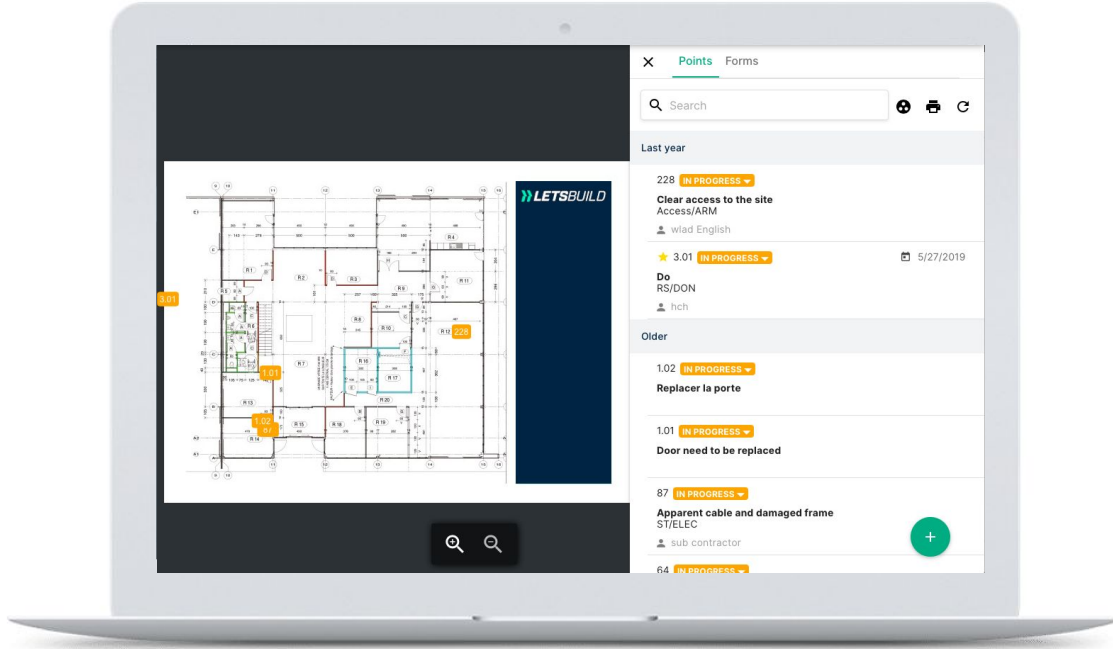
LETSBUILD

3.01

1.01

1.02

228

R 1
R 2
R 3
R 4
R 7
R 8
R 9
R 10
R 11
R 12
R 13
R 14
R 15
R 16
R 17
R 18
R 19
R 20

× Points Forms

Search

Last year

228 IN PROGRESS
Clear access to the site
Access/ARM
wlad English

3.01 IN PROGRESS 5/27/2019
Do
RS/DON
hch

Older

1.02 IN PROGRESS
Replacer la porte

1.01 IN PROGRESS
Door need to be replaced

87 IN PROGRESS
Apparent cable and damaged frame
ST/ELEC
sub contractor

64 IN PROGRESS

+